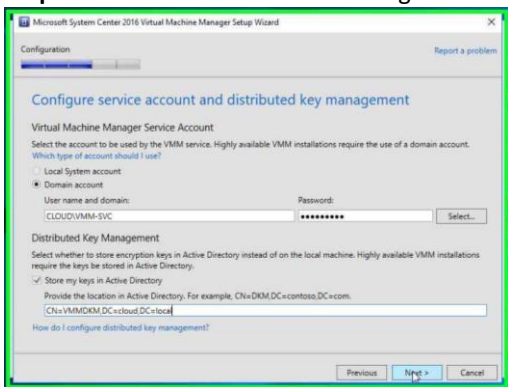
Microsoft System Center 2016 Virtual Machine Manager Setup Wizard

Configuration

Report a problem

Configure service account and distributed key management

Virtual Machine Manager Service Account

Select the account to be used by the VMM service. Highly available VMM installations require the use of a domain account.
Which type of account should I use?

Local System account
Domain account

User name and domain:
CLOUD\VMM-SVC

Password:
•••••••••

Select...

Distributed Key Management

Select whether to store encryption keys in Active Directory instead of on the local machine. Highly available VMM installations require the keys be stored in Active Directory.

Store my keys in Active Directory

Provide the location in Active Directory. For example, CN=DKM,DC=contoso,DC=com.

CN=VMMDKM,DC=cloud,DC=local

How do I configure distributed key management?

Previous
Next >
Cancel